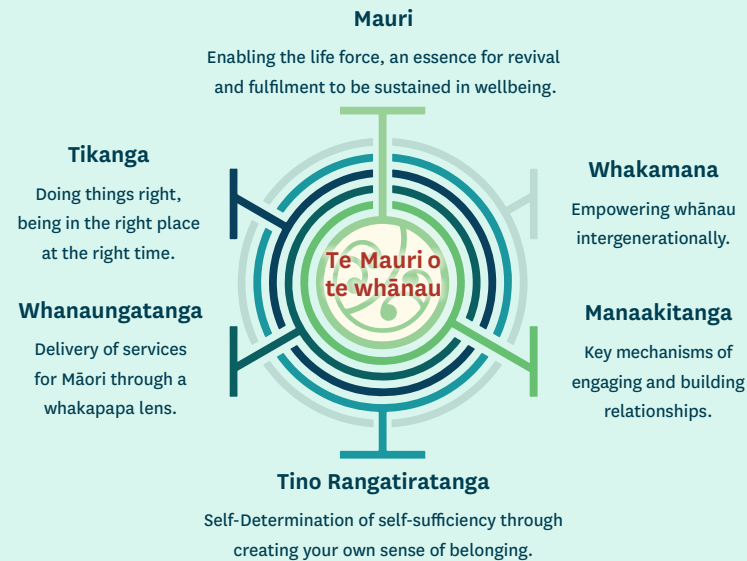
Mauri

Enabling the life force, an essence for revival and fulfilment to be sustained in wellbeing.

Tikanga

Doing things right, being in the right place at the right time.

Whakamana

Empowering whānau intergenerationally.

Te Mauri o te whānau

Whanaungatanga

Delivery of services for Māori through a whakapapa lens.

Manaakitanga

Key mechanisms of engaging and building relationships.

Tino Rangatiratanga

Self-Determination of self-sufficiency through creating your own sense of belonging.